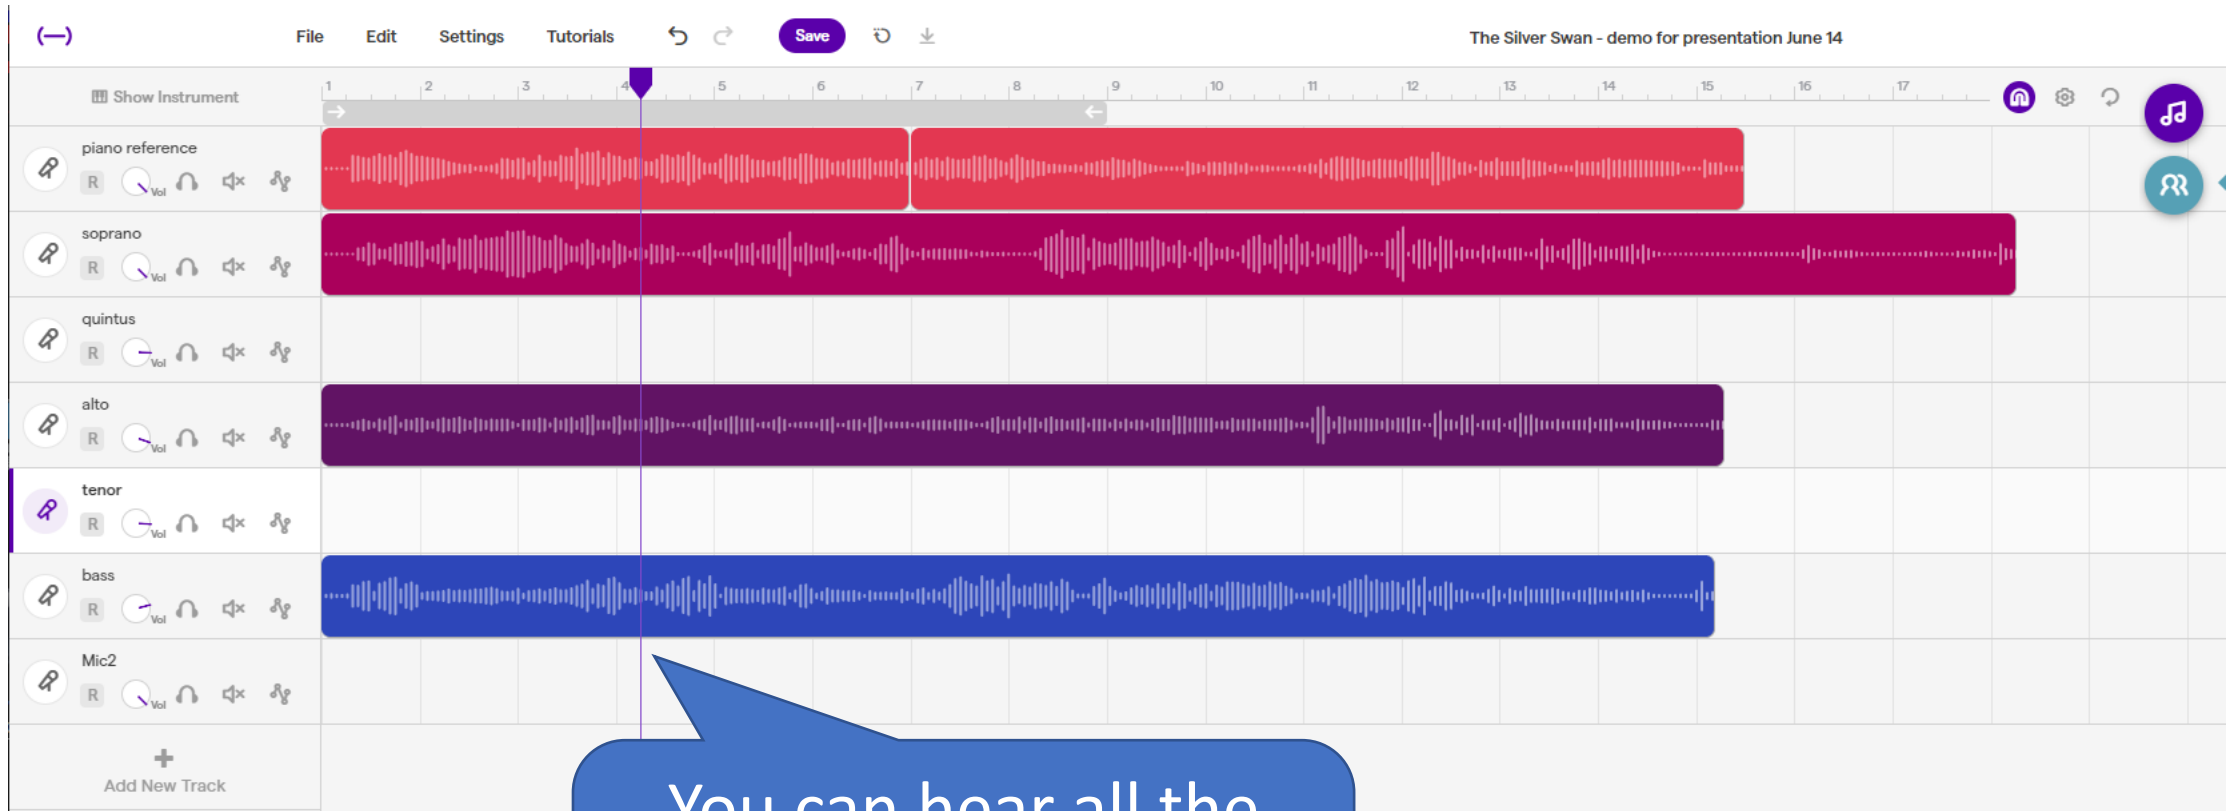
File Edit Settings Tutorials Save

The Silver Swan - demo for presentation June 14

Show Instrument

1 2 3 4 5 6 7 8 9 10 11 12 13 14 15 16 17

piano reference
R Vol

soprano
R Vol

quintus
R Vol

alto
R Vol

tenor
R Vol

bass
R Vol

Mic2
R Vol

Add New Track

You can hear all the